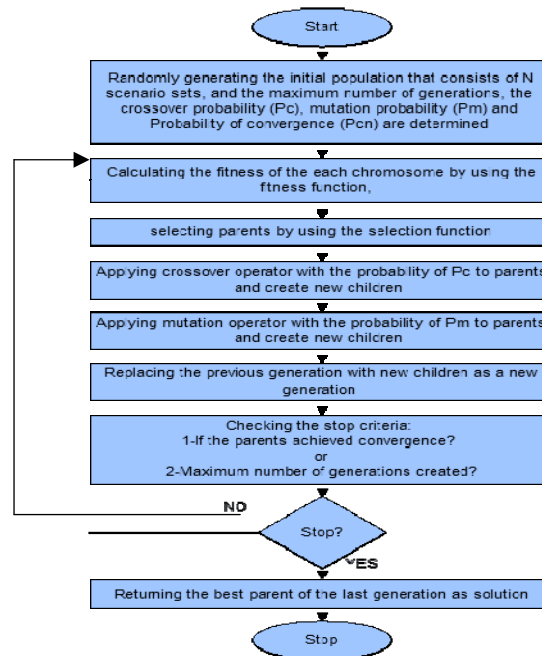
Start

Randomly generating the initial population that consists of N scenario sets, and the maximum number of generations, the crossover probability (Pc), mutation probability (Pm) and Probability of convergence (Pcn) are determined

Calculating the fitness of the each chromosome by using the fitness function,

selecting parents by using the selection function

Appying crossover operator with the probability of Pc to parents and create new chilcren

Appying mutation operator with the probability of Pm to parents and create new chilcren

Replacing the previous generation with new children as a new generation

Checking the stop criteria:
1-If the parents achieved convergence?
or
2-Maximum number of generations created?

NO

Stop?

YES

Returning the best parent of the last generation as solution

Stop